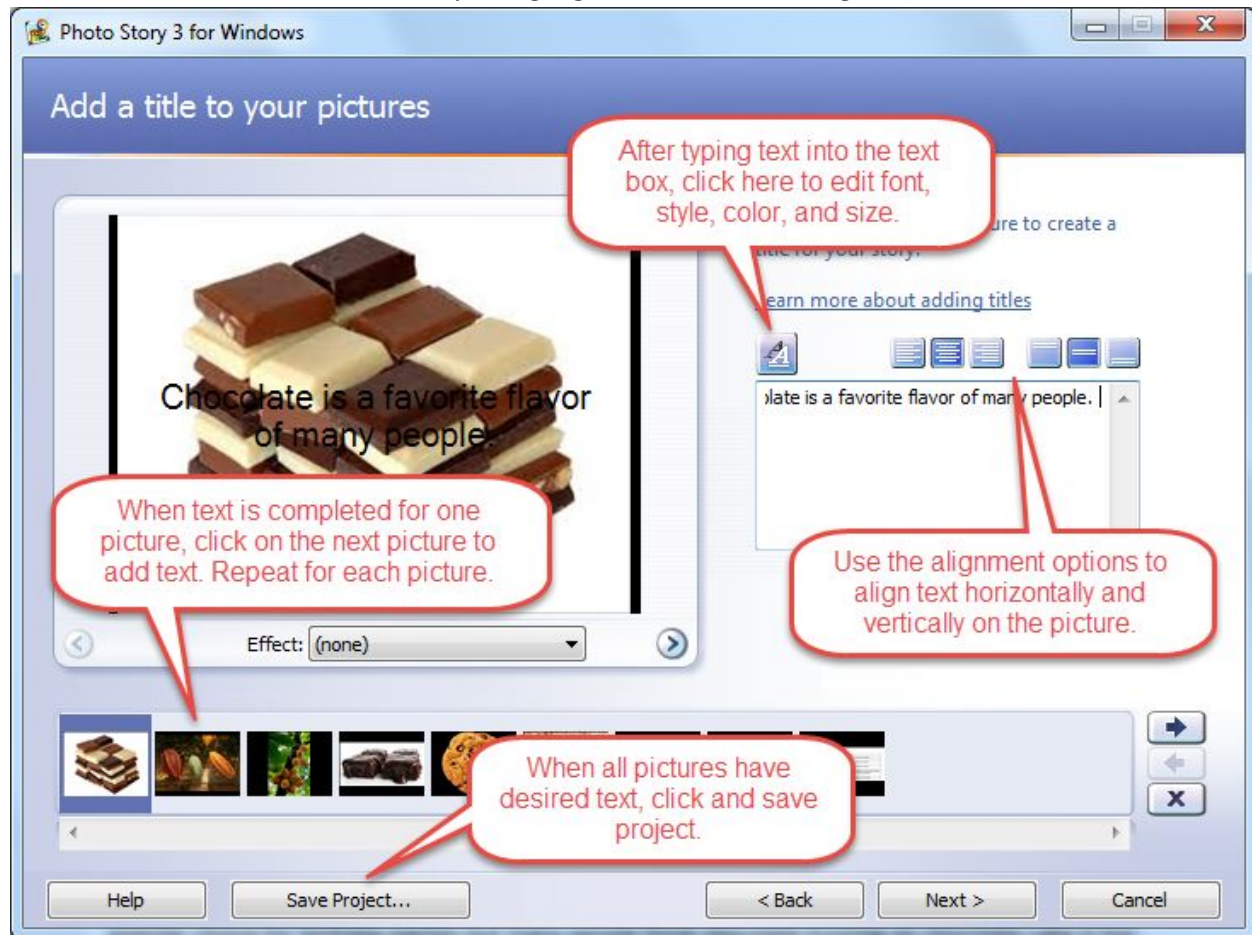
Photo Story 3 for Windows

Add a title to your pictures

After typing text into the text box, click here to edit font, style, color, and size.

ure to create a title for your story.

earn more about adding titles

Chocolate is a favorite flavor of many people.

plate is a favorite flavor of many people.

When text is completed for one picture, click on the next picture to add text. Repeat for each picture.

Use the alignment options to align text horizontally and vertically on the picture.

Effect: (none)

When all pictures have desired text, click and save project.

Help

Save Project...

< Back

Next >

Cancel